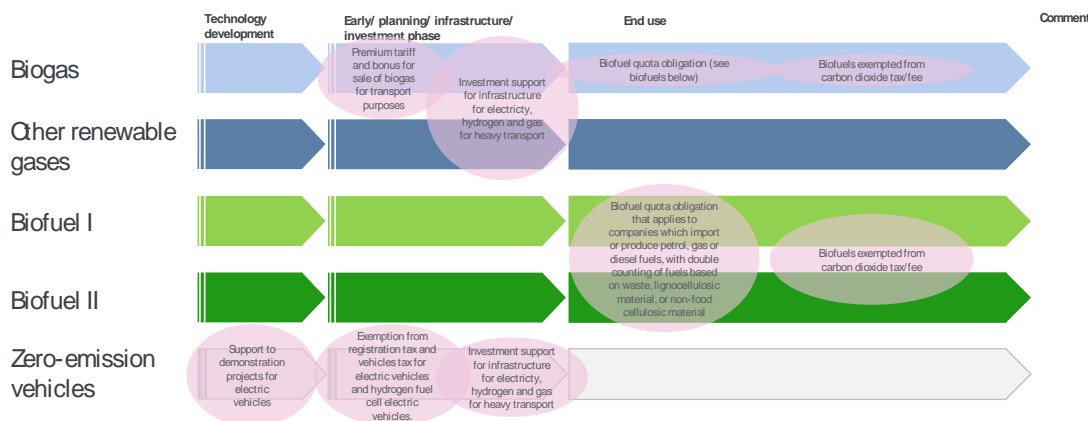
Technology development

Early/ planning/ infrastructure/ investment phase

End use

Comment

Biogas

Premium tariff and bonus for sale of biogas for transport purposes

Investment support for infrastructure for electricity, hydrogen and gas for heavy transport

Biofuel quota obligation (see biofuels below)

Biofuels exempted from carbon dioxide tax/fee

Other renewable gases

Biofuel I

Biofuel quota obligation that applies to companies which import or produce petrol, gas or diesel fuels, with double counting of fuels based on waste, lignocellulosic material, or non-food cellulosic material

Biofuels exempted from carbon dioxide tax/fee

Biofuel II

Zero-emission vehicles

Support to demonstration projects for electric vehicles

Exemption from registration tax and vehicles tax for electric vehicles and hydrogen fuel cell electric vehicles.

Investment support for infrastructure for electricity, hydrogen and gas for heavy transport